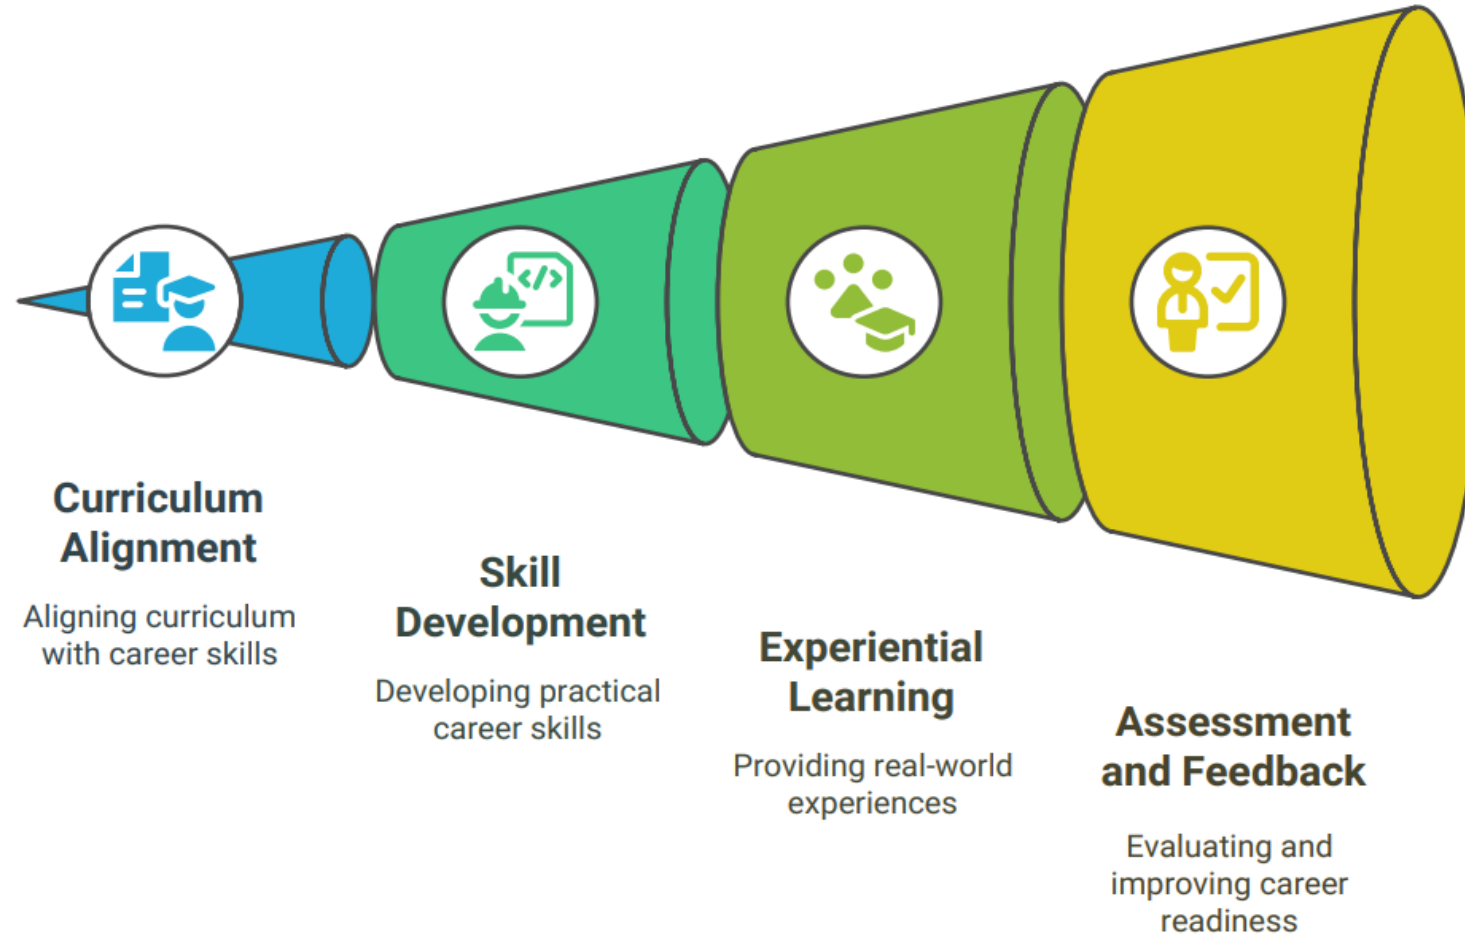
Curriculum Alignment

Aligning curriculum with career skills

Skill Development

Developing practical career skills

Experiential Learning

Providing real-world experiences

Assessment and Feedback

Evaluating and improving career readiness